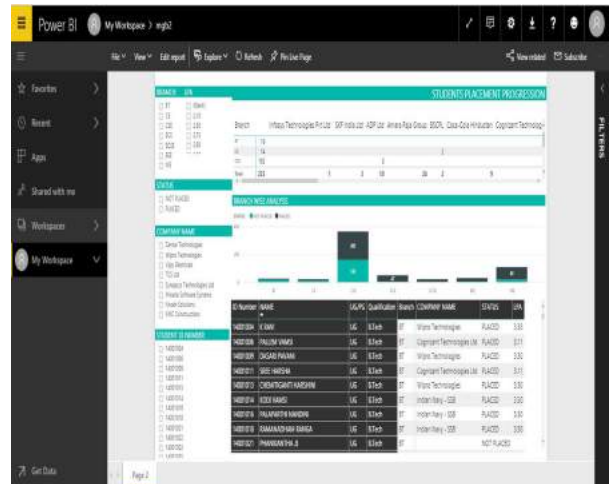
Power BI My Workspace > mgb2

File View Edit report Explore Refresh Pin Live Page

View related Subscribe

Favorites

Recent

Apps

Shared with me

Workspaces

My Workspace

Get Data

BRANCH

STATUS

NOT PLACED

PLACED

COMPANY NAME

STUDENT ID NUMBER

STUDENTS PLACEMENT PROGRESSION

Branch Infosys Technologies Pvt Ltd ADP Ltd Amara Raja Group BSCPL Coca-Cola Hindustan Cognizant Technology

BRANCH WISE ANALYSIS

| ID Number | NAME | UG/PG | Qualification | Branch | COMPANY NAME | STATUS | GPA |
|---|---|---|---|---|---|---|---|
| 14001004 | K RAVI | UG | B.Tech | IT | Wipro Technologies | PLACED | 3.00 |
| 14001006 | PALLEM VAMSI | UG | B.Tech | IT | Cognizant Technologies Ltd | PLACED | 3.11 |
| 14001009 | DASARI PAVANI | UG | B.Tech | IT | Wipro Technologies | PLACED | 3.00 |
| 14001011 | SREE HARSHA | UG | B.Tech | IT | Cognizant Technologies Ltd | PLACED | 3.11 |
| 14001013 | CHEMITIGANTI HARSHINI | UG | B.Tech | IT | Wipro Technologies | PLACED | 3.00 |
| 14001014 | KODI VAMSI | UG | B.Tech | IT | Indian Navy - SSR | PLACED | 3.00 |
| 14001016 | PALAPARTHI NANDINI | UG | B.Tech | IT | Indian Navy - SSR | PLACED | 3.00 |
| 14001018 | RAMANJIDHAM BANGA | UG | B.Tech | IT | Indian Navy - SSR | PLACED | 3.00 |
| 14001021 | PHANIKANTHA B | UG | B.Tech | IT | | NOT PLACED | |

FILTERS

Page 2